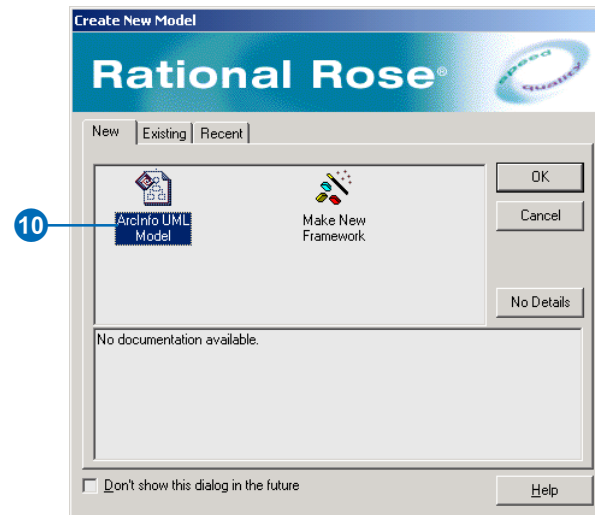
Create New Model

Rational Rose®

speed quality

New | Existing | Recent

ArcInfo UML Model

Make New Framework

OK

Cancel

No Details

10

No documentation available.

Don't show this dialog in the future

Help